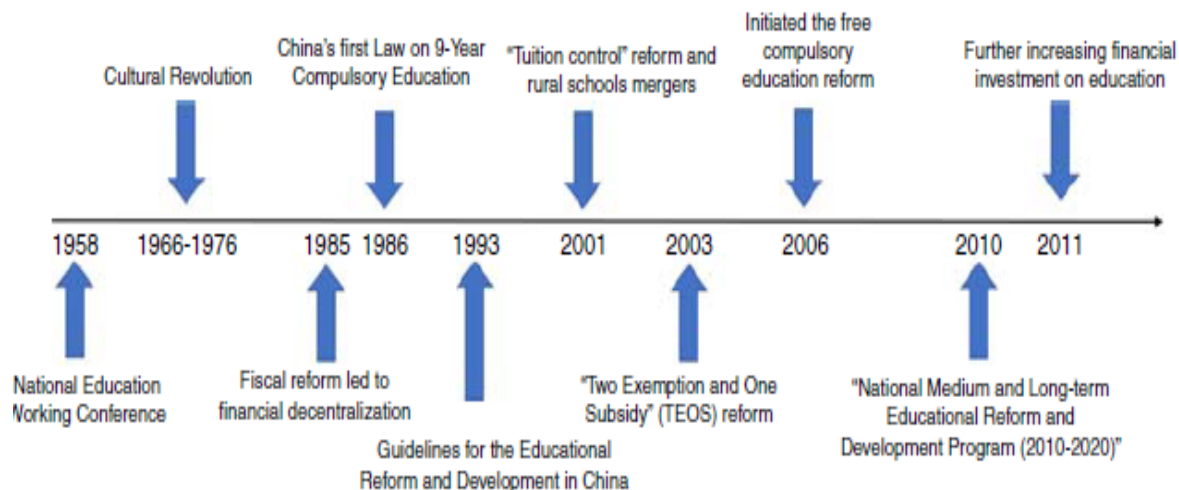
Cultural Revolution

China's first Law on 9-Year Compulsory Education

"Tuition control" reform and rural schools mergers

Initiated the free compulsory education reform

Further increasing financial investment on education

1958 1966-1976 1985 1986 1993 2001 2003 2006 2010 2011

National Education Working Conference

Fiscal reform led to financial decentralization

Guidelines for the Educational Reform and Development in China

"Two Exemption and One Subsidy" (TEOS) reform

"National Medium and Long-term Educational Reform and Development Program (2010-2020)"